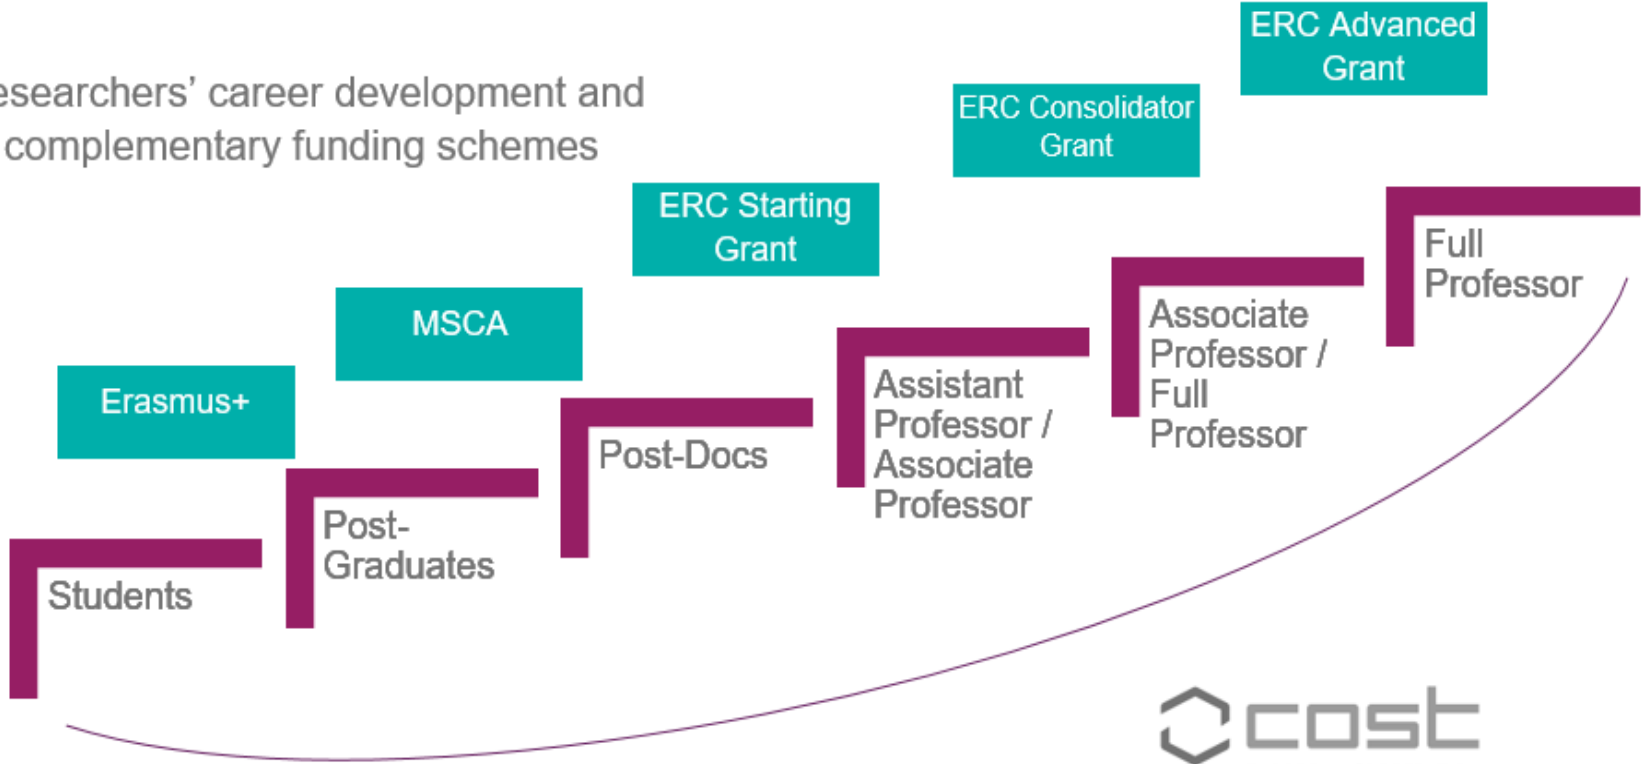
esearchers' career development and complementary funding schemes

ERC Advanced Grant

ERC Consolidator Grant

ERC Starting Grant

MSCA

Erasmus+

Full Professor

Associate Professor / Full Professor

Assistant Professor / Associate Professor

Post-Docs

Post-Graduates

Students

cost